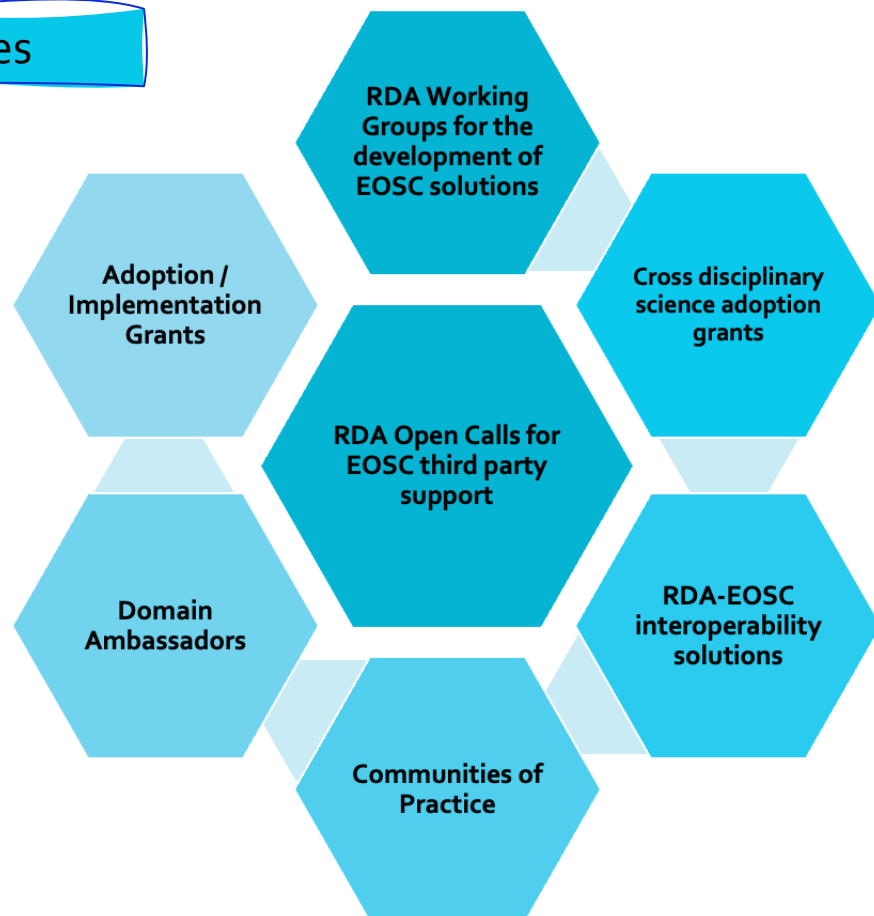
es

RDA Working Groups for the development of EOSC solutions

Adoption / Implementation Grants

Cross disciplinary science adoption grants

RDA Open Calls for EOSC third party support

Domain Ambassadors

RDA-EOSC interoperability solutions

Communities of Practice